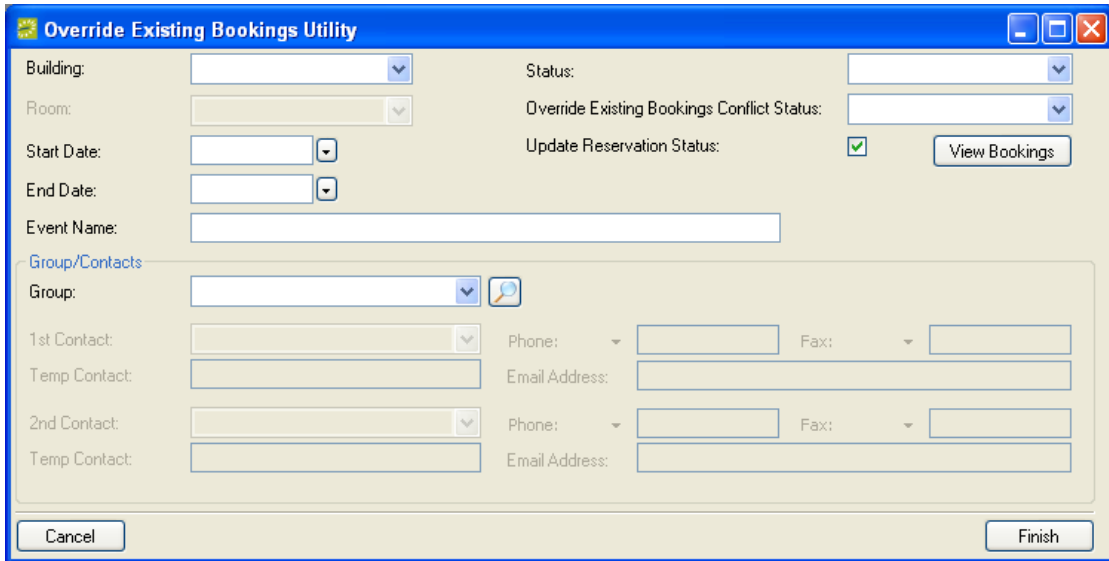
Override Existing Bookings Utility

Building:

Room:

Start Date:

End Date:

Event Name:

Status:

Override Existing Bookings Conflict Status:

Update Reservation Status:

View Bookings

Group/Contacts

Group:

1st Contact:

Phone:

Fax:

Temp Contact:

Email Address:

2nd Contact:

Phone:

Fax:

Temp Contact:

Email Address:

Cancel

Finish